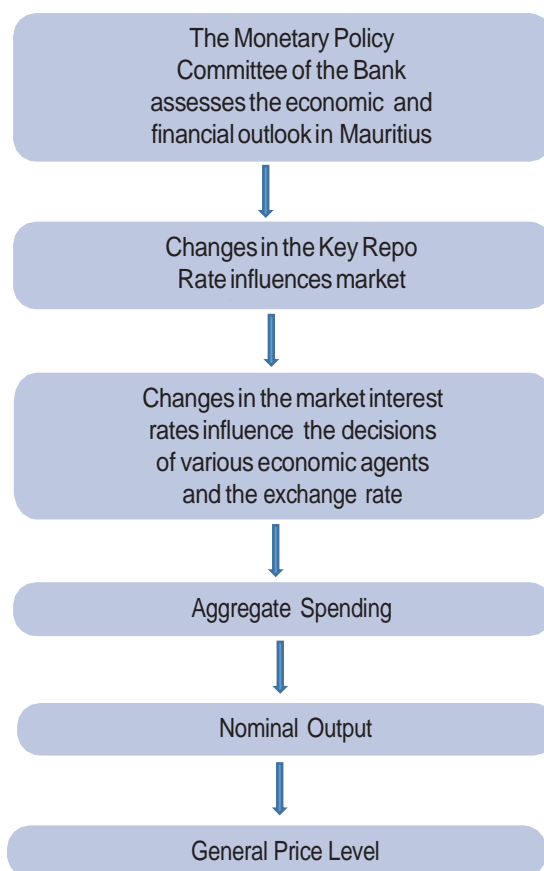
The Monetary Policy Committee of the Bank assesses the economic and financial outlook in Mauritius

Changes in the Key Repo Rate influences market

Changes in the market interest rates influence the decisions of various economic agents and the exchange rate

Aggregate Spending

Nominal Output

General Price Level